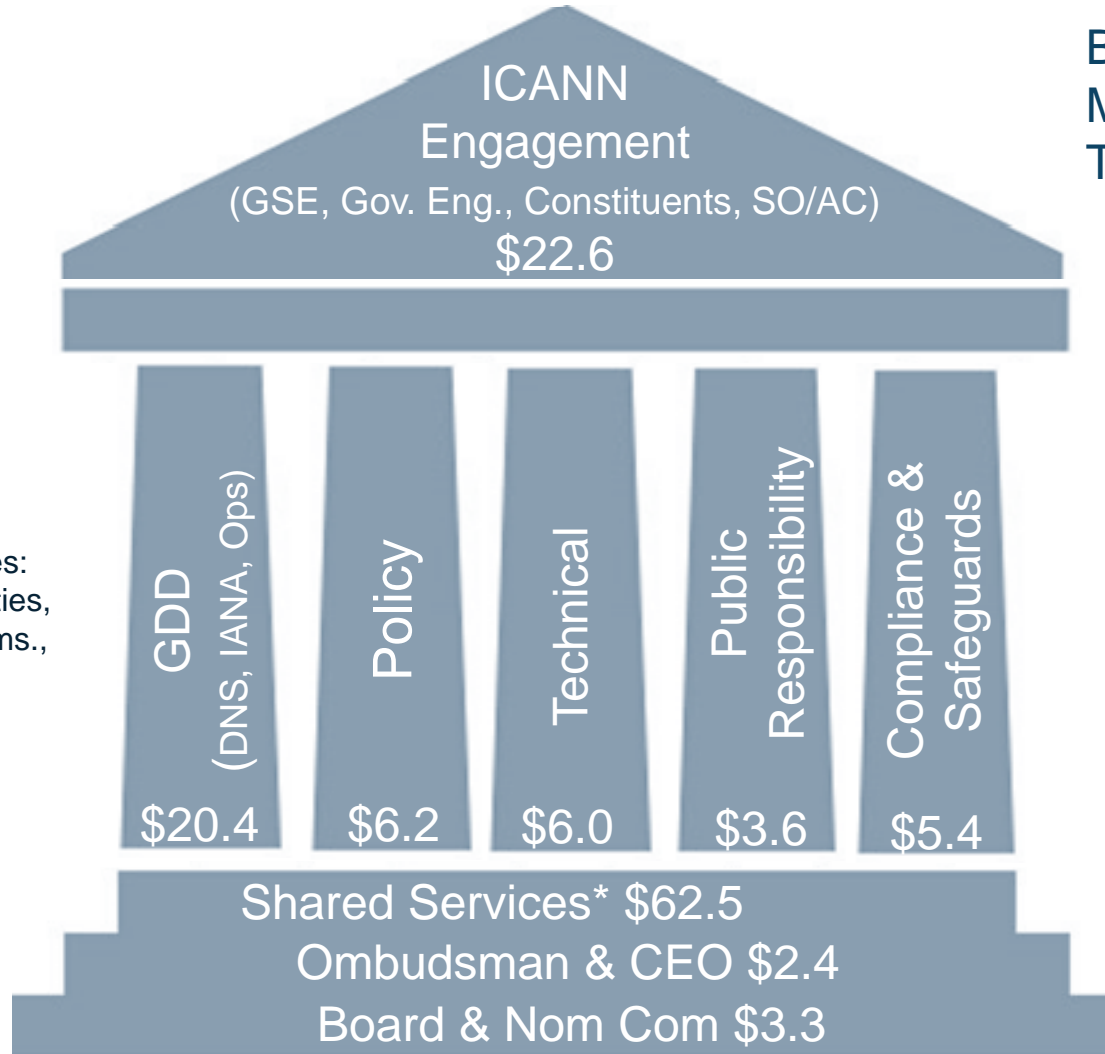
ICANN Engagement (GSE, Gov. Eng., Constituents, SO/AC) $22.6

E
M
T

es:
ies,
ns.,

GDD (DNS, IANA, Ops)
$20.4

Policy
$6.2

Technical
$6.0

Public Responsibility
$3.6

Compliance & Safeguards
$5.4

Shared Services* $62.5
Ombudsman & CEO $2.4
Board & Nom Com $3.3